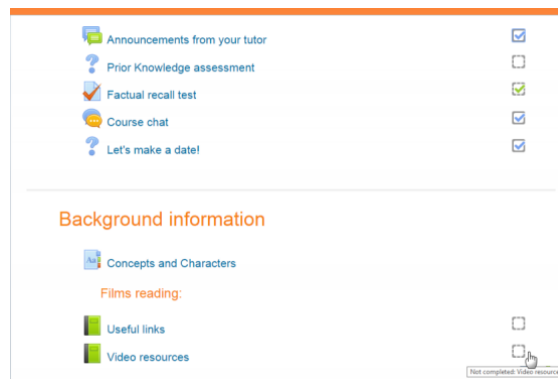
Announcements from your tutor

Prior Knowledge assessment

Factual recall test

Course chat

Let's make a date!

Background information

Concepts and Characters

Films reading:

Useful links

Video resources

Not completed: Video resource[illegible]